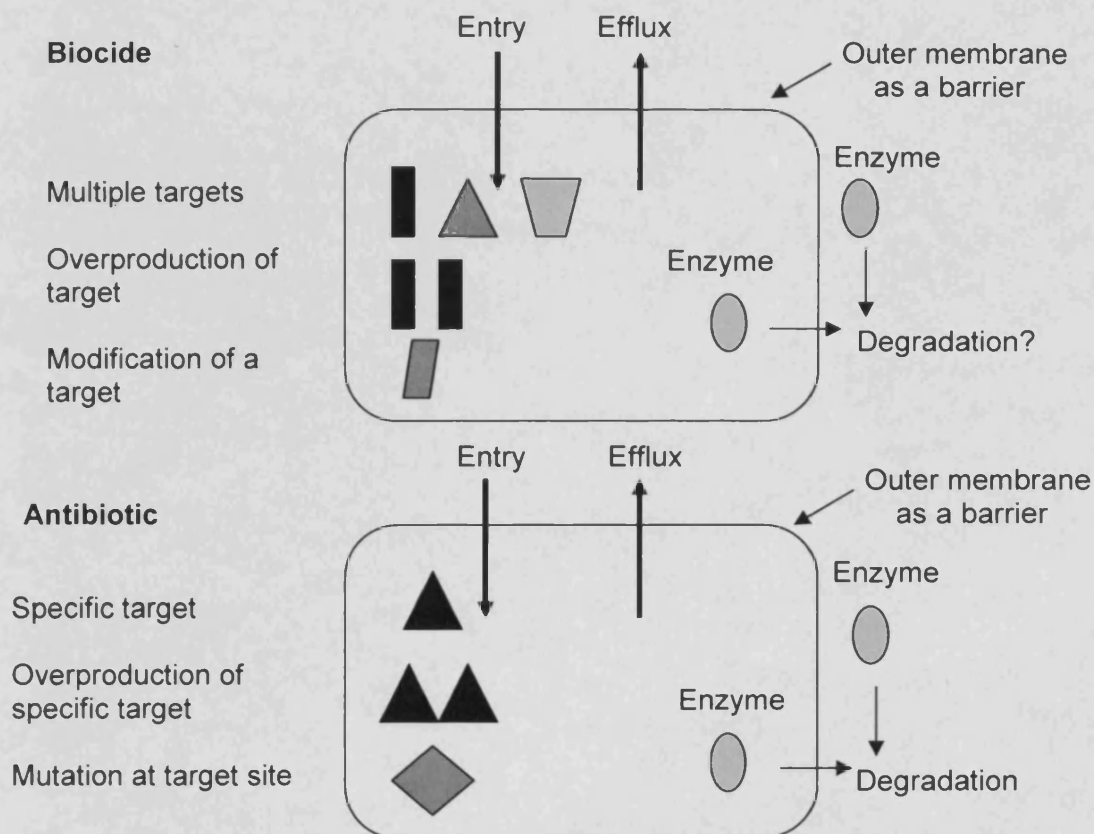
Biocide

Entry

Efflux

Outer membrane as a barrier

Multiple targets

Overproduction of target

Modification of a target

Enzyme

Enzyme

Degradation?

Antibiotic

Entry

Efflux

Outer membrane as a barrier

Specific target

Overproduction of specific target

Mutation at target site

Enzyme

Enzyme

Degradation